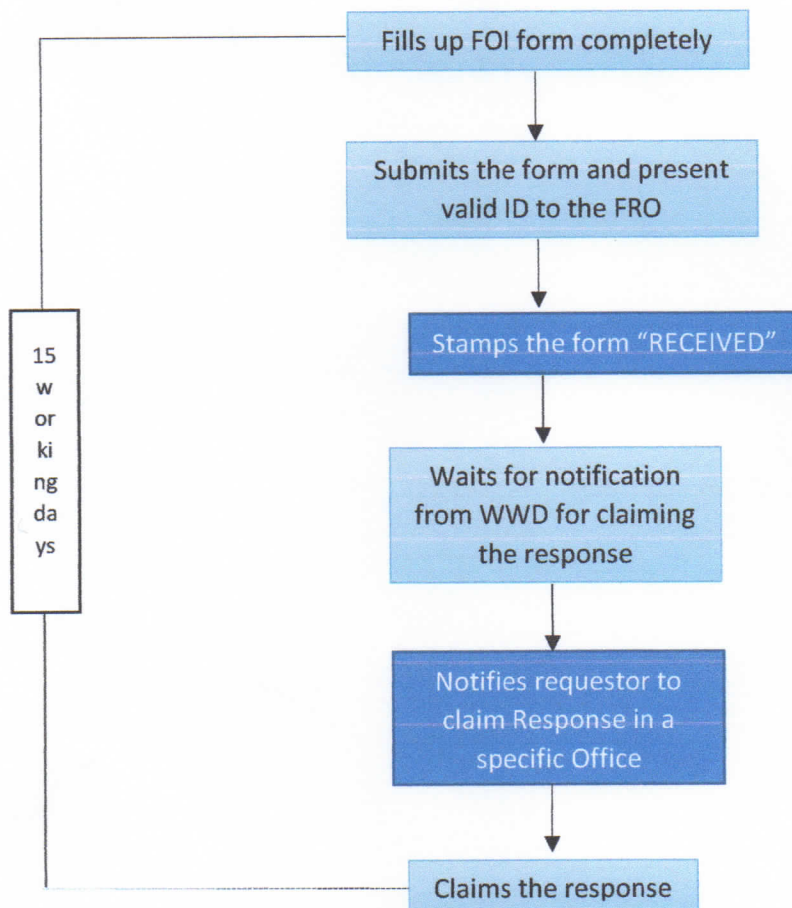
Fills up FOI form completely

Submits the form and present valid ID to the FRO

Stamps the form "RECEIVED"

Waits for notification from WWD for claiming the response

Notifies requestor to claim Response in a specific Office

Claims the response

15
w
or
ki
ng
da
ys